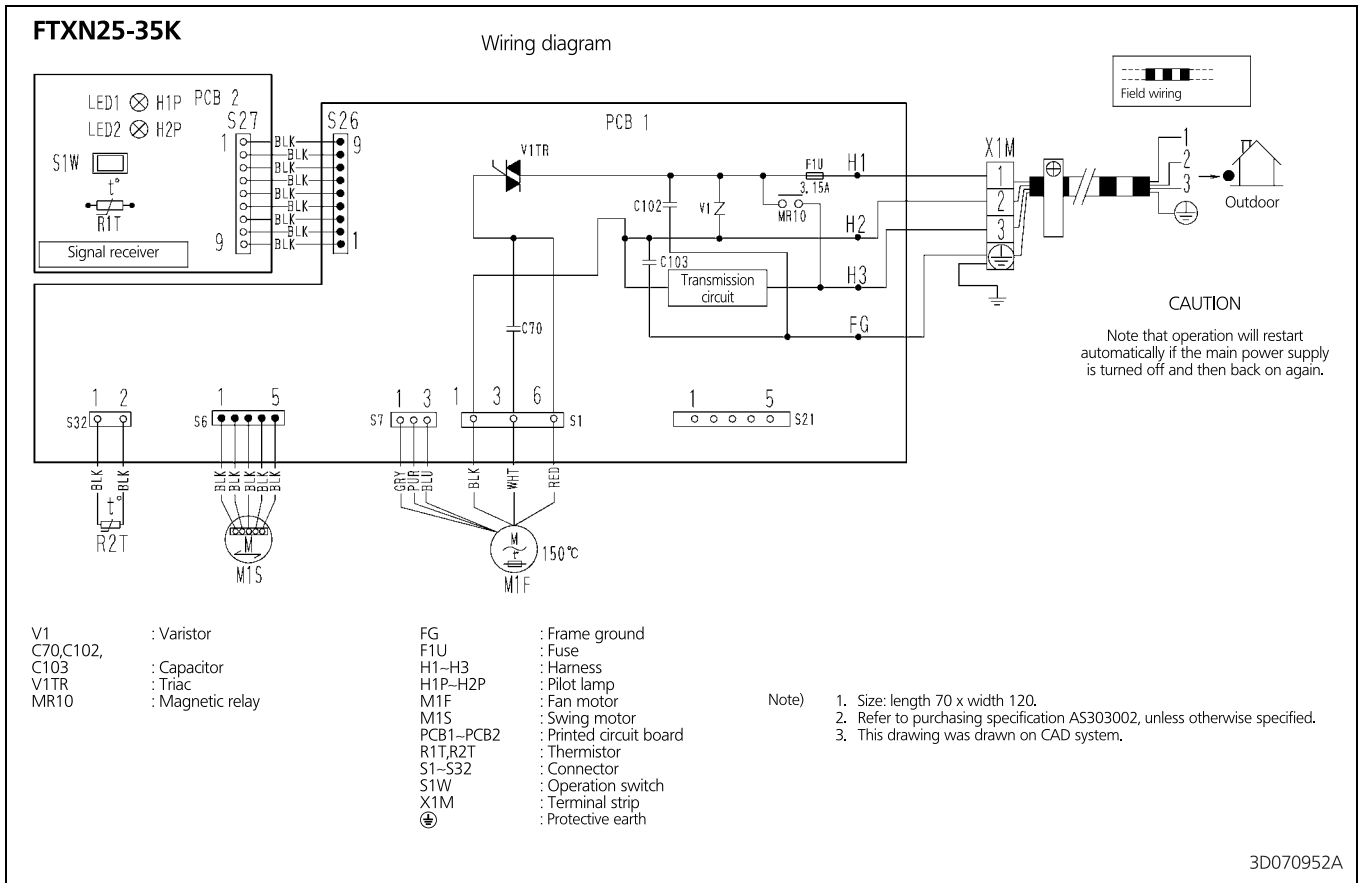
FTXN25-35K

Wiring diagram

Field wiring

LED1 H1P PCB 2
LED2 H2P
S27
1
9
S1W
t°
R1T
Signal receiver

S26
9
1
BLK
BLK
BLK
BLK
BLK
BLK
BLK
BLK
BLK

PCB 1
V1TR
F1U
3.15A
H1
C102
V1
MR10
H2
C103
Transmission circuit
H3
FG
C70

X1M
1
2
3
1
2
3
Outdoor

CAUTION
Note that operation will restart automatically if the main power supply is turned off and then back on again.

1 2
S32
BLK BLK
t°
R2T

1 5
S6
BLK BLK BLK BLK BLK
M
M1S

1 3
S7
GRY PUR BLU

1 3 6
S1
BLK WHT RED
M
150°C
M1F

1 5
S21

| | |
|---|---|
| V1 | : Varistor |
| C70,C102, C103 | : Capacitor |
| V1TR | : Triac |
| MR10 | : Magnetic relay |

| | |
|---|---|
| FG | : Frame ground |
| F1U | : Fuse |
| H1~H3 | : Harness |
| H1P~H2P | : Pilot lamp |
| M1F | : Fan motor |
| M1S | : Swing motor |
| PCB1~PCB2 | : Printed circuit board |
| R1T,R2T | : Thermistor |
| S1~S32 | : Connector |
| S1W | : Operation switch |
| X1M | : Terminal strip |
| ⏚ | : Protective earth |

Note)
1. Size: length 70 x width 120.
2. Refer to purchasing specification AS303002, unless otherwise specified.
3. This drawing was drawn on CAD system.

3D070952A